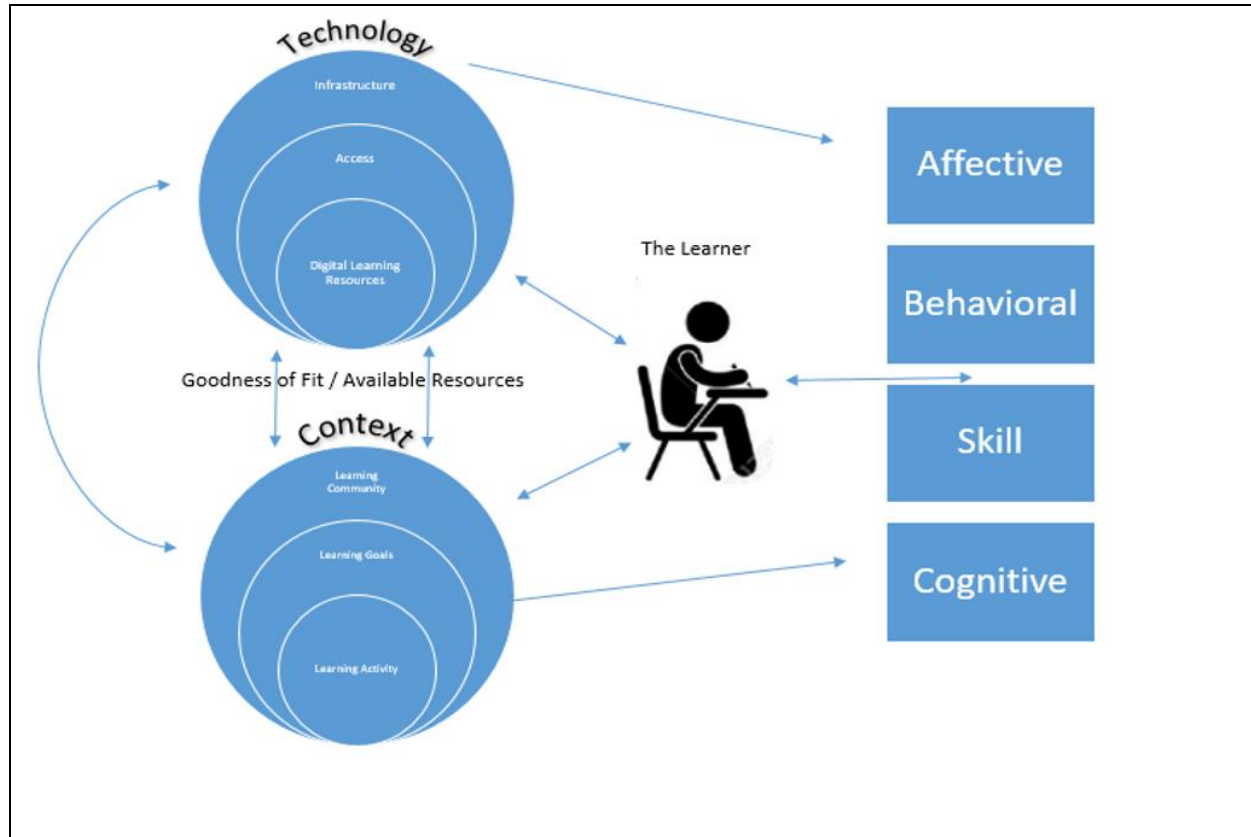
Technology

Infrastructure

Access

Digital Learning Resources

Goodness of Fit / Available Resources

Context

Learning Community

Learning Goals

Learning Activity

The Learner

Affective

Behavioral

Skill

Cognitive